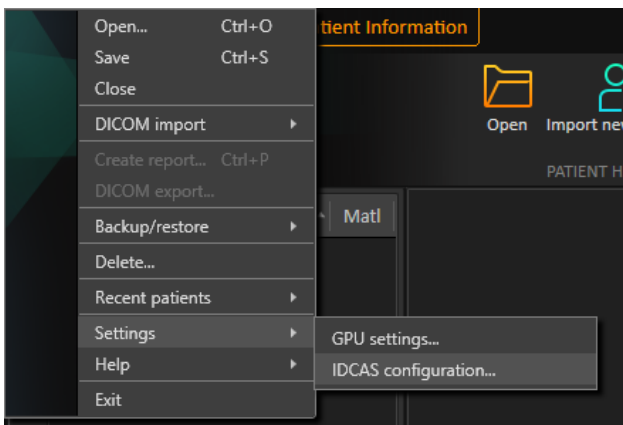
Open... Ctrl+O
Save Ctrl+S
Close
DICOM import
Create report... Ctrl+P
DICOM export...
Backup/restore
Delete...
Recent patients
Settings
Help
Exit

tient Information

Open
Import new

PATIENT H

Matl

GPU settings...
IDCAS configuration...